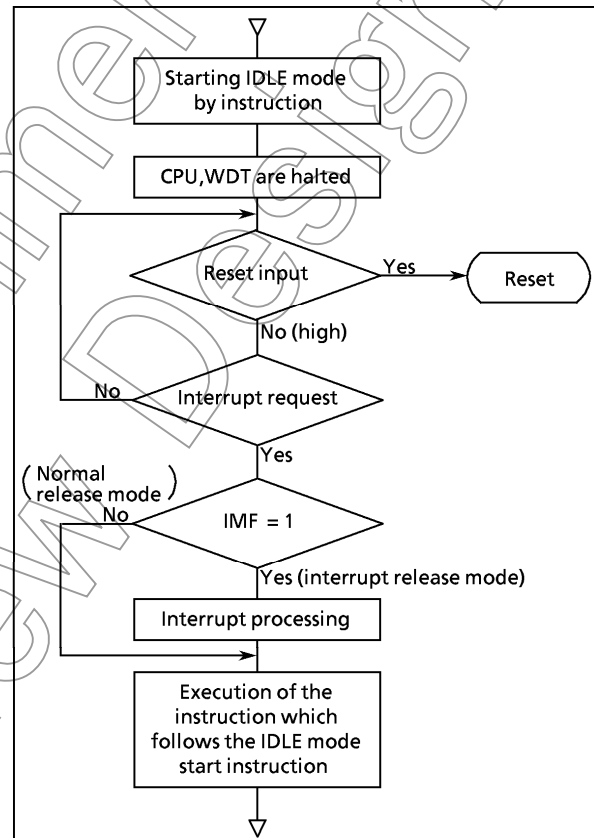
Starting IDLE mode by instruction

CPU,WDT are halted

Reset input

Yes

Reset

No (high)

No

Interrupt request

Yes

(Normal release mode)

No

IMF = 1

Yes (interrupt release mode)

Interrupt processing

Execution of the instruction which follows the IDLE mode start instruction